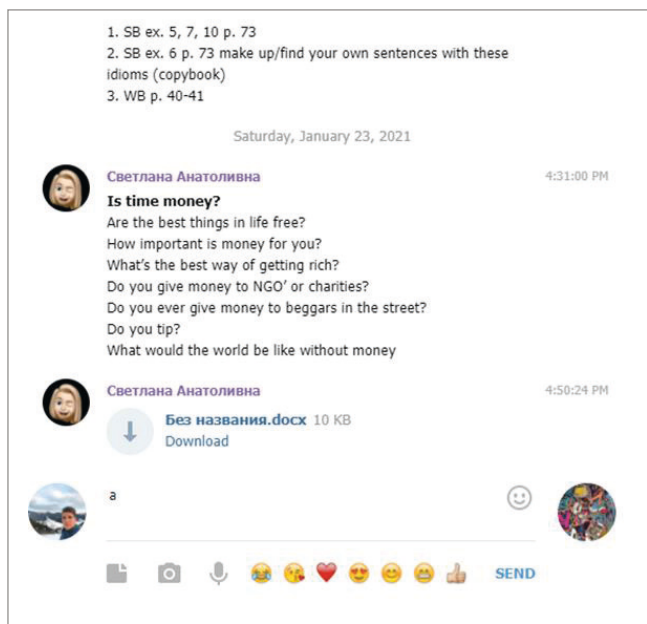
1. SB ex. 5, 7, 10 p. 73
2. SB ex. 6 p. 73 make up/find your own sentences with these idioms (copybook)
3. WB p. 40-41

Saturday, January 23, 2021

Светлана Анатоливна 4:31:00 PM
**Is time money?**
Are the best things in life free?
How important is money for you?
What's the best way of getting rich?
Do you give money to NGO' or charities?
Do you ever give money to beggars in the street?
Do you tip?
What would the world be like without money

Светлана Анатоливна 4:50:24 PM
Без названия.docx 10 KB
Download

a

SEND